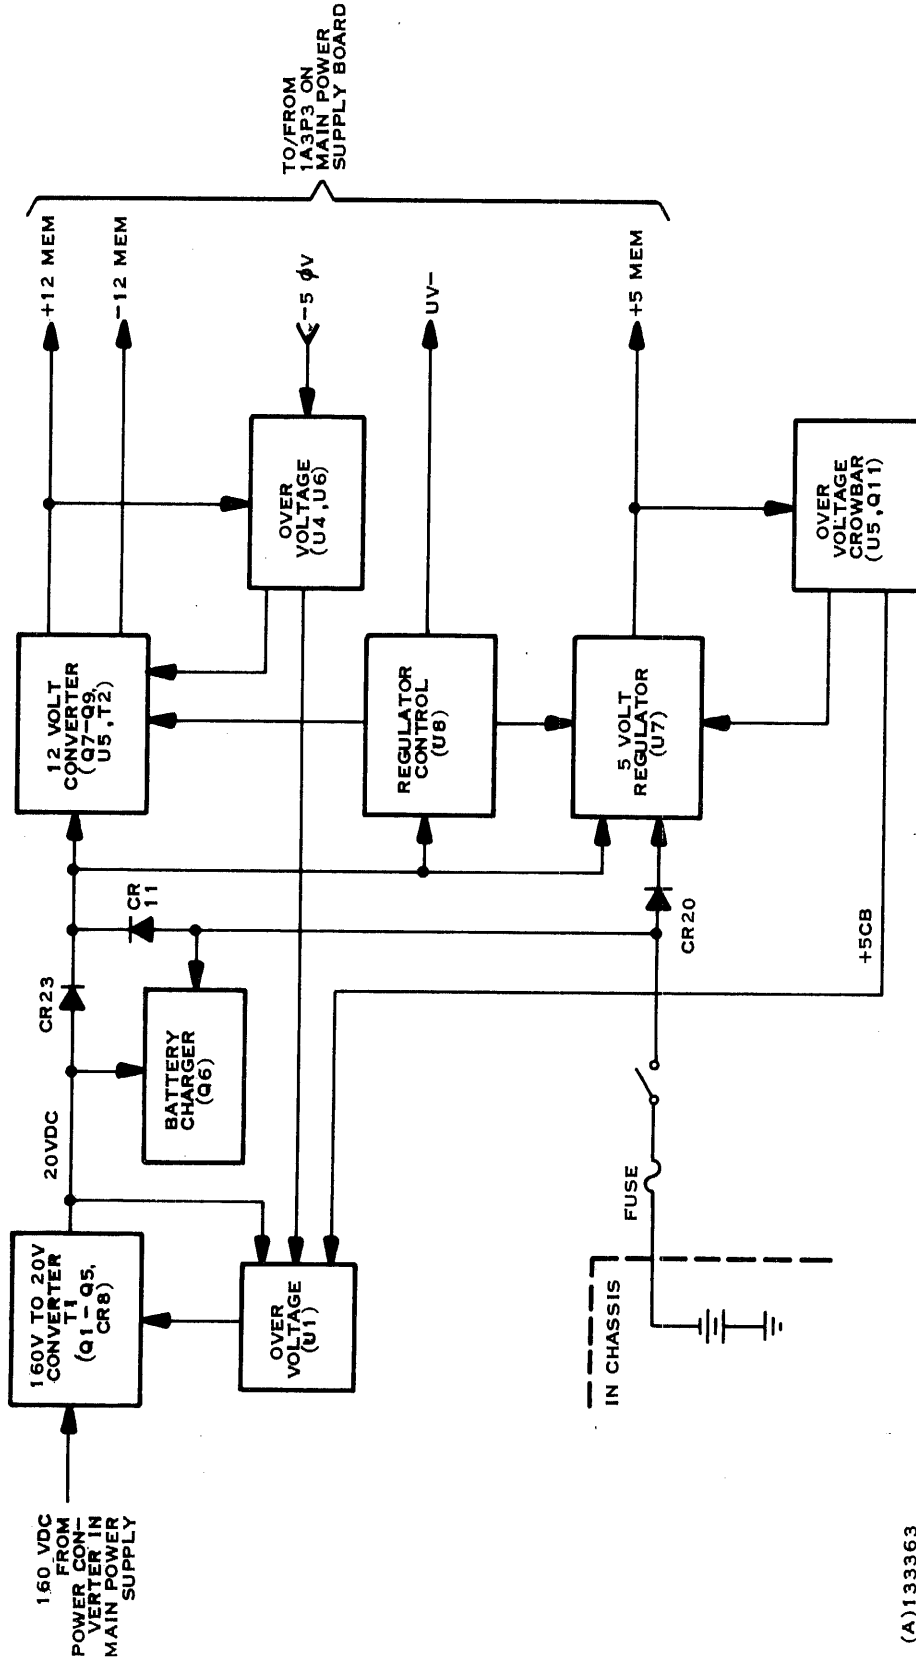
TO/FROM 1A3P3 ON MAIN POWER SUPPLY BOARD

+12 MEM

-12 MEM

-5 ϕV

UV-

+5 MEM

OVER VOLTAGE (U4,U6)

12 VOLT CONVERTER (Q7-Q9, U5,T2)

REGULATOR CONTROL (U8)

5 VOLT REGULATOR (U7)

OVER VOLTAGE CROWBAR (U5,Q11)

CR 11

CR20

+5CB

CR23

BATTERY CHARGER (Q6)

20VDC

160V TO 20V CONVERTER T1 (Q1-Q5, CR8)

OVER VOLTAGE (U1)

160 VDC FROM POWER CONVERTER IN MAIN POWER SUPPLY

FUSE

IN CHASSIS

(A)133363